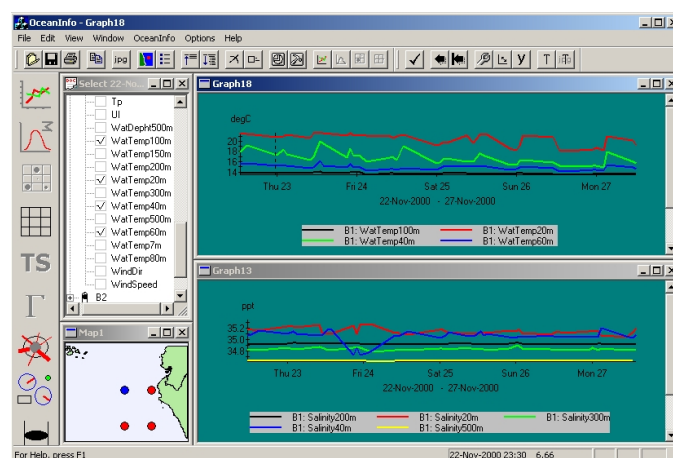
OceanInfo - Graph18

File Edit View Window OceanInfo Options Help

jpg

y T

TS

Γ

Select 22-No...

Tp
UI
WatDepht500m
WatTemp100m
WatTemp150m
WatTemp200m
WatTemp20m
WatTemp300m
WatTemp40m
WatTemp500m
WatTemp60m
WatTemp7m
WatTemp80m
WindDir
WindSpeed
B2

Map1

Graph18

degC

20
18
16
14

Thu 23 Fri 24 Sat 25 Sun 26 Mon 27

22-Nov-2000 - 27-Nov-2000

B1: WatTemp100m
B1: WatTemp20m
B1: WatTemp40m
B1: WatTemp60m

Graph13

ppt

35.2
35.0
34.8

Thu 23 Fri 24 Sat 25 Sun 26 Mon 27

22-Nov-2000 - 27-Nov-2000

B1: Salinity200m
B1: Salinity20m
B1: Salinity300m
B1: Salinity40m
B1: Salinity500m

For Help, press F1

22-Nov-2000 23:30 6.66